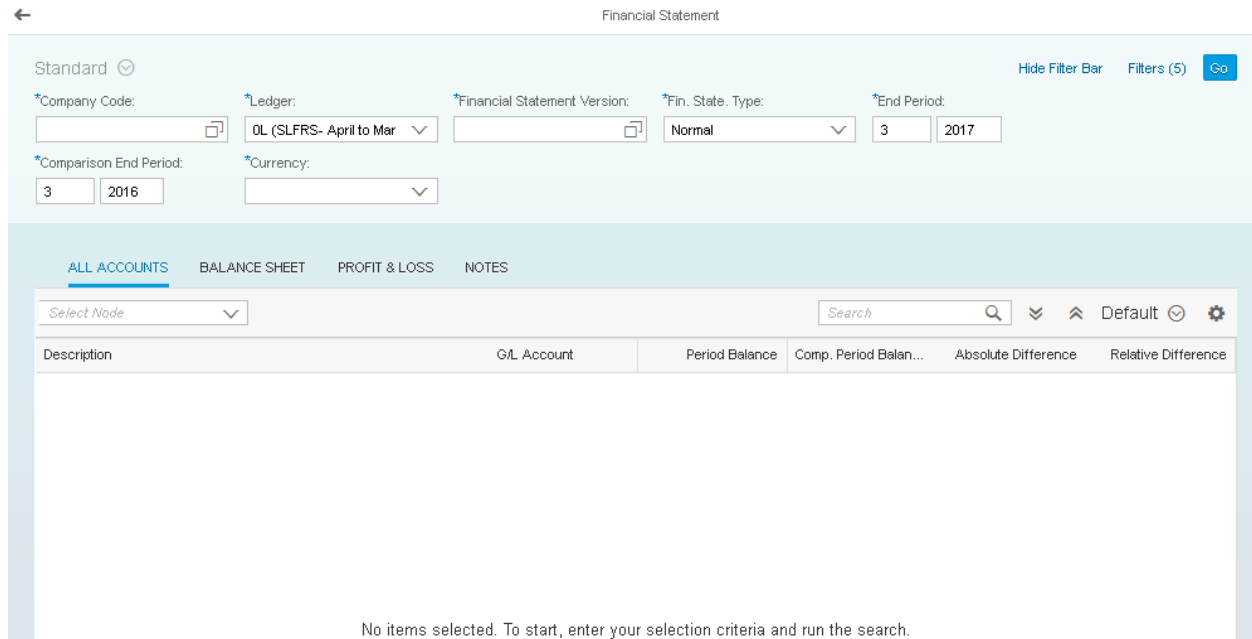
Financial Statement

Standard

Hide Filter Bar Filters (5) Go

*Company Code:

*Ledger: 0L (SLFRS- April to Mar

*Financial Statement Version:

*Fin. State. Type: Normal

*End Period: 3 2017

*Comparison End Period: 3 2016

*Currency:

ALL ACCOUNTS BALANCE SHEET PROFIT & LOSS NOTES

Select Node

Search

Default

| Description | G/L Account | Period Balance | Comp. Period Balan... | Absolute Difference | Relative Difference |
|---|---|---|---|---|---|

No items selected. To start, enter your selection criteria and run the search.